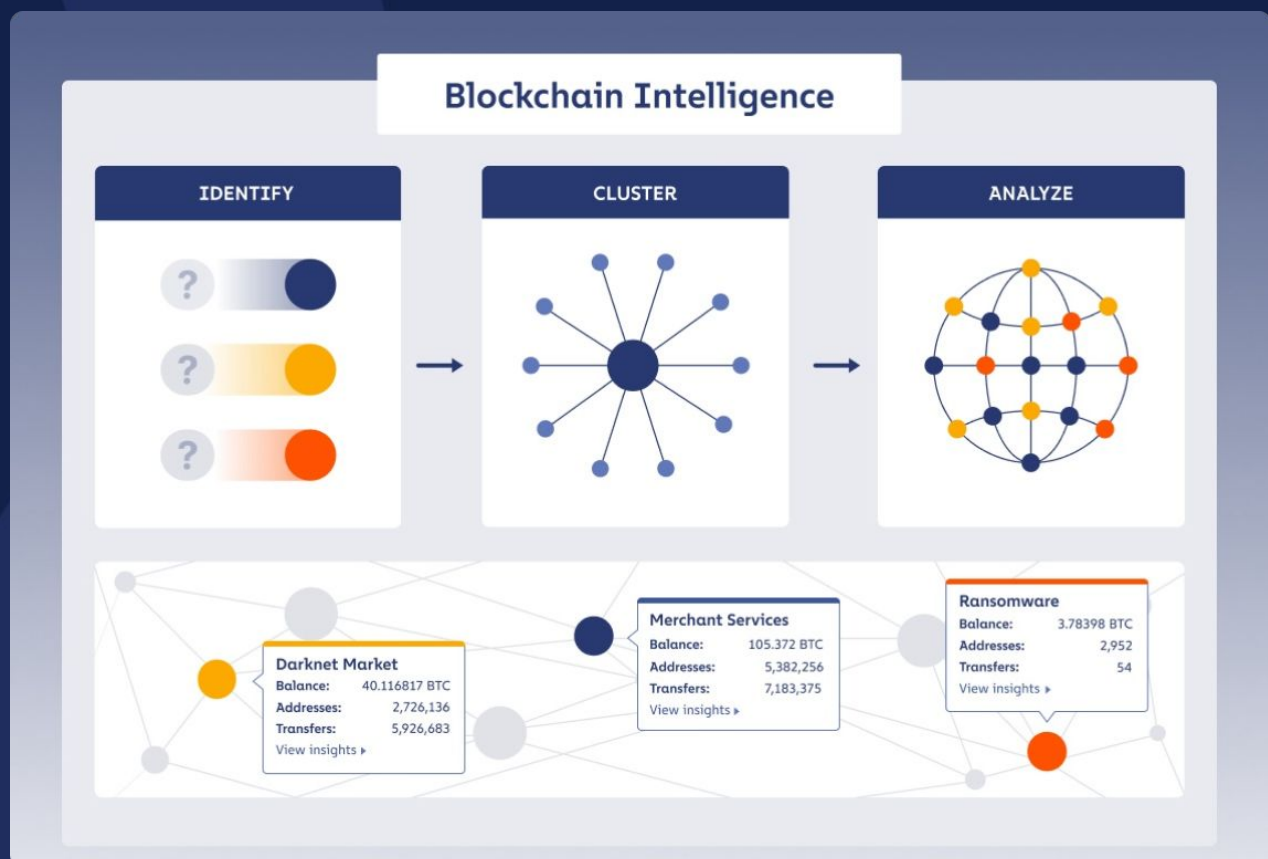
Blockchain Intelligence

IDENTIFY

?

?

?

CLUSTER

ANALYZE

Darknet Market
Balance: 40.116817 BTC
Addresses: 2,726,136
Transfers: 5,926,683
View insights ▸

Merchant Services
Balance: 105.372 BTC
Addresses: 5,382,256
Transfers: 7,183,375
View insights ▸

Ransomware
Balance: 3.78398 BTC
Addresses: 2,952
Transfers: 54
View insights ▸